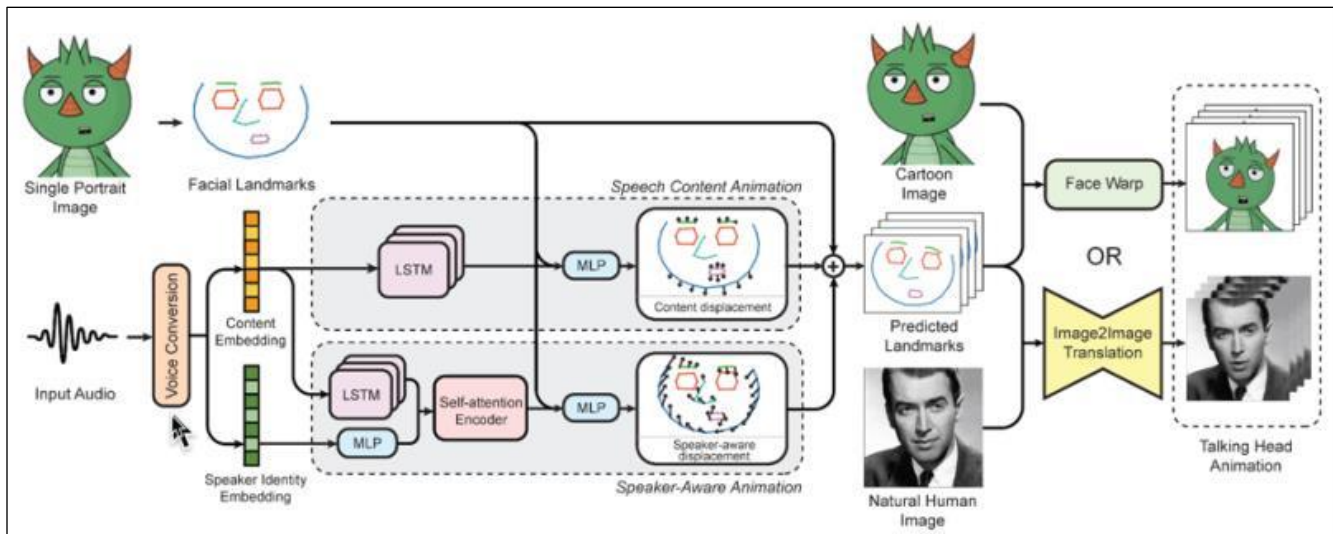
Single Portrait Image

Facial Landmarks

Speech Content Animation

Cartoon Image

Face Warp

OR

Voice Conversion

Content Embedding

LSTM

MLP

Content displacement

Predicted Landmarks

Image2Image Translation

Input Audio

LSTM

Self-attention Encoder

MLP

MLP

Speaker-aware displacement

Speaker Identity Embedding

Speaker-Aware Animation

Natural Human Image

Talking Head Animation